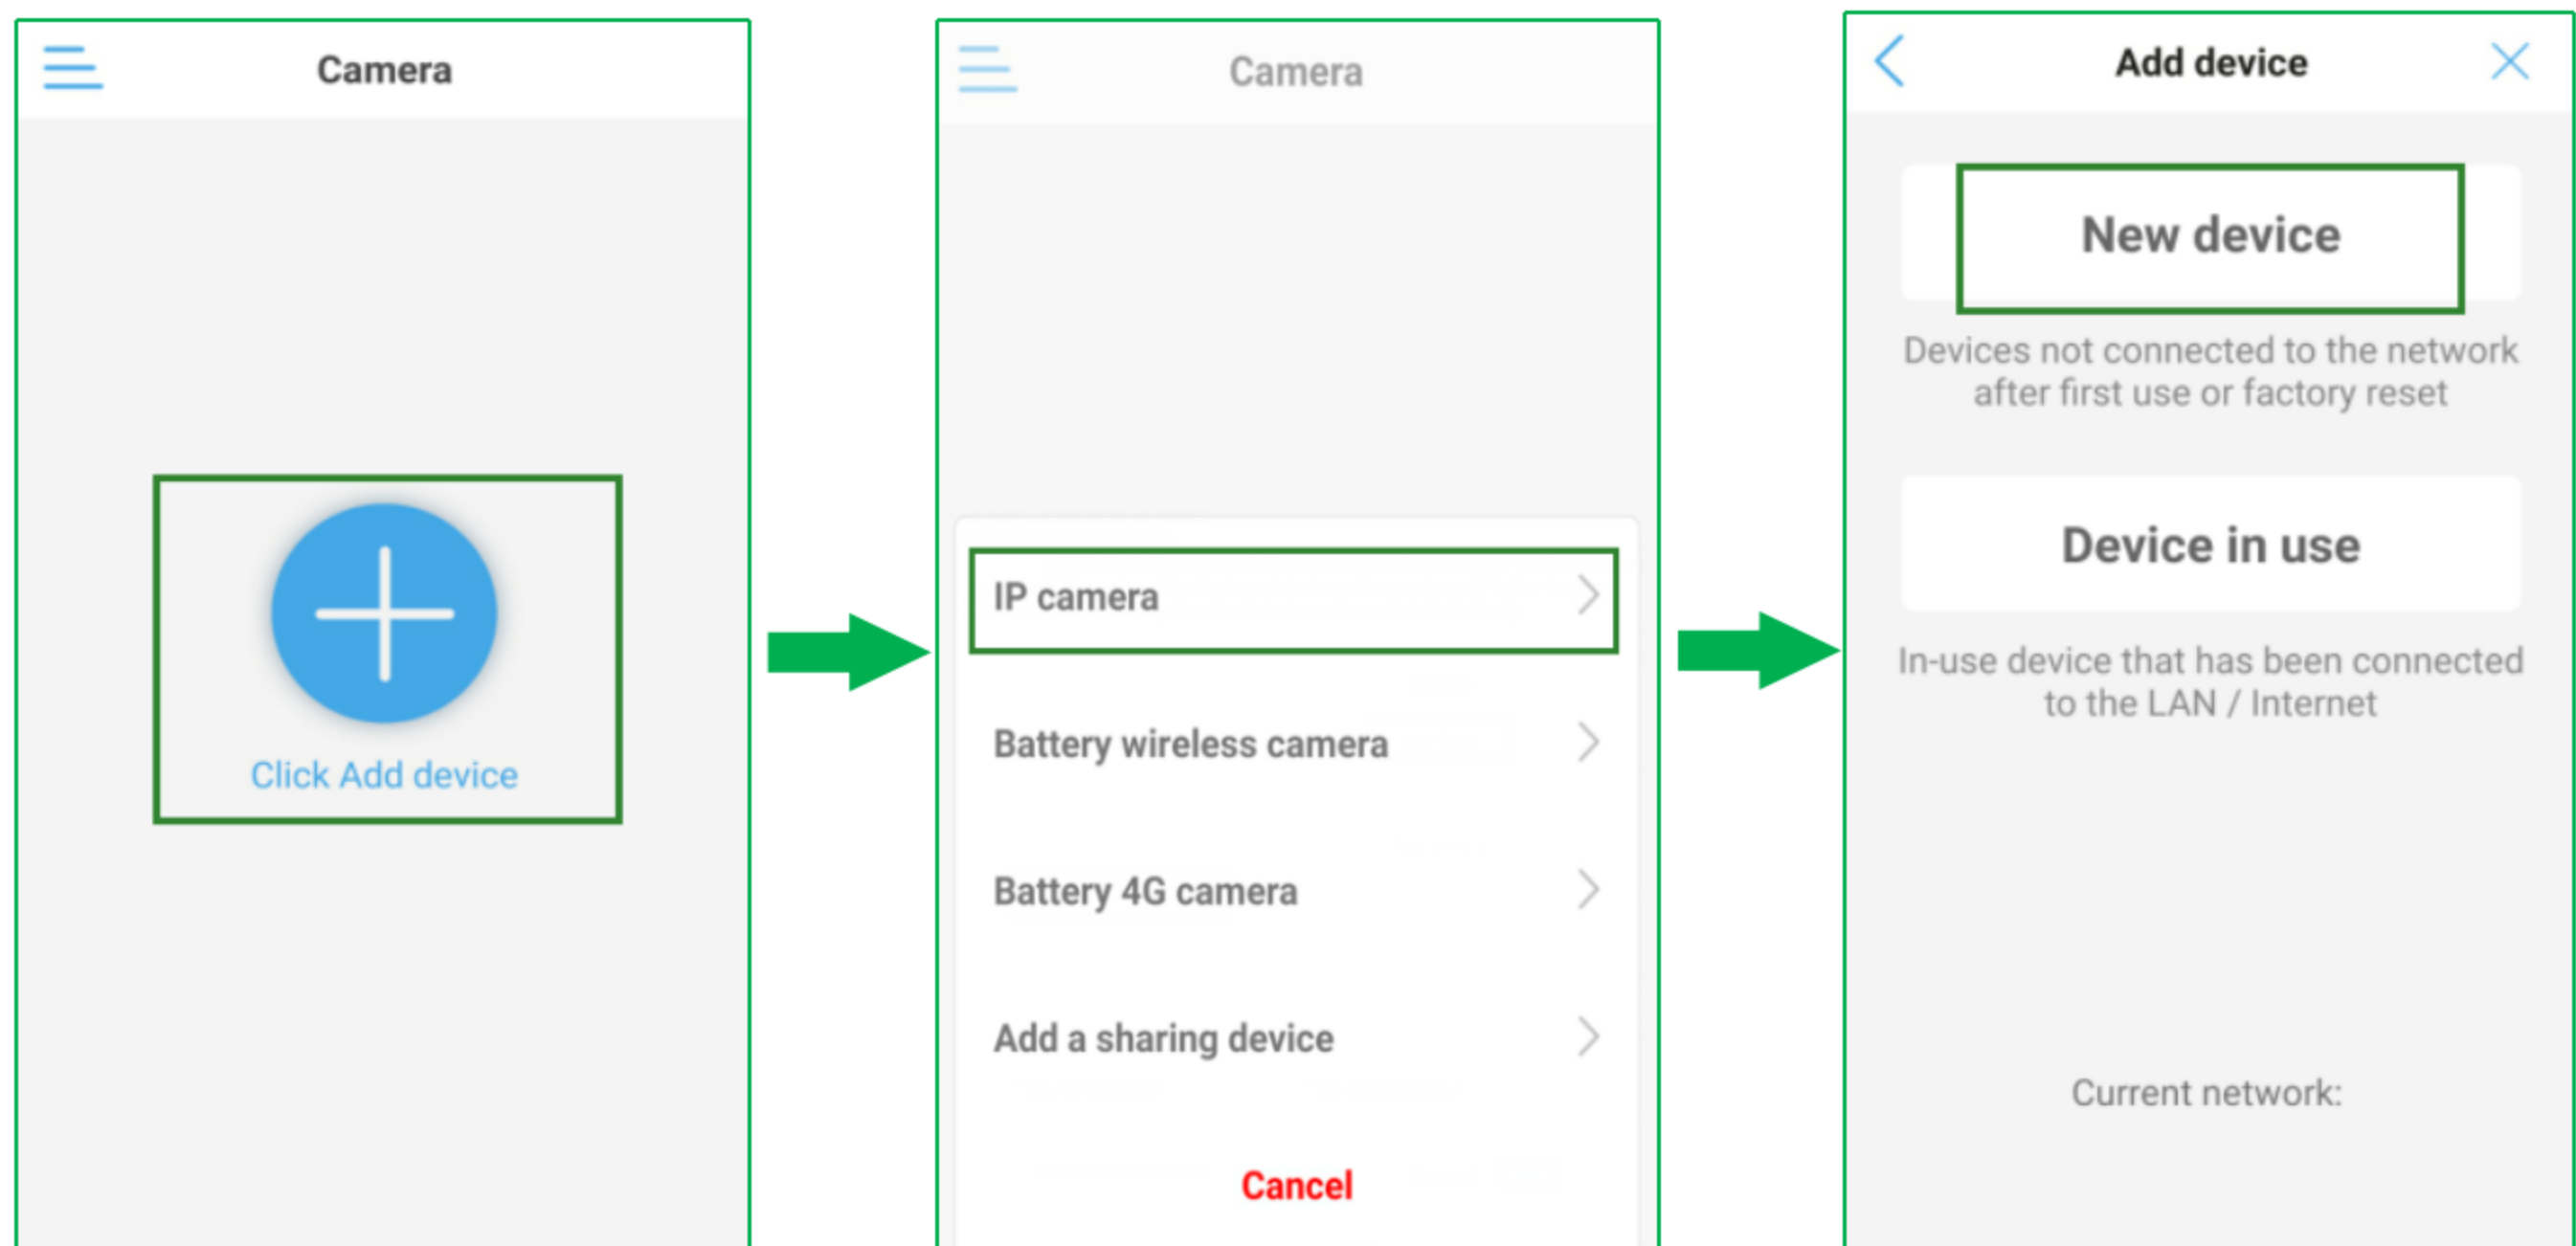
Camera

Click Add device

Camera

IP camera

Battery wireless camera

Battery 4G camera

Add a sharing device

Cancel

Add device

New device

Devices not connected to the network after first use or factory reset

Device in use

In-use device that has been connected to the LAN / Internet

Current network: